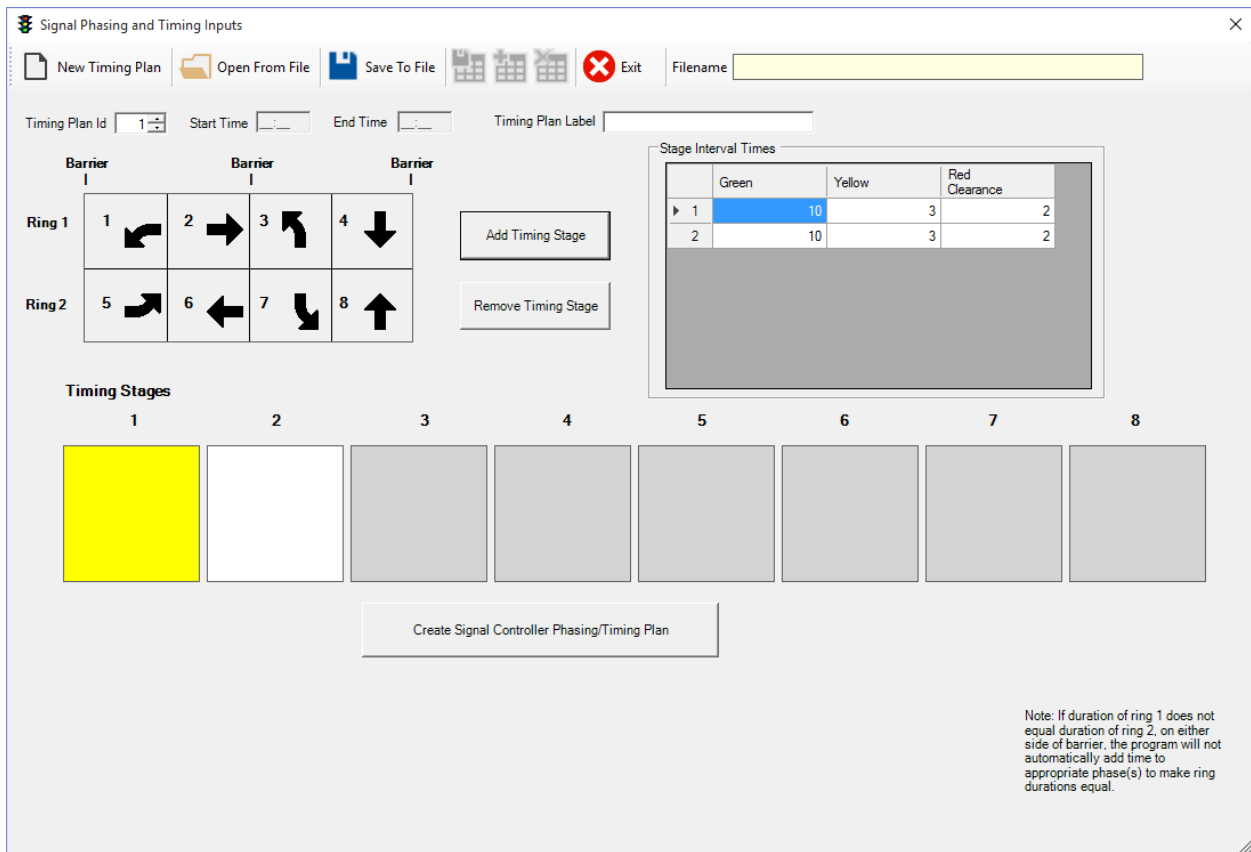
Signal Phasing and Timing Inputs

×

New Timing Plan Open From File Save To File Exit Filename

Timing Plan Id 1 Start Time __:__ End Time __:__ Timing Plan Label

Barrier Barrier Barrier

Ring 1 1 2 3 4

Ring 2 5 6 7 8

Add Timing Stage

Remove Timing Stage

Stage Interval Times

| | Green | Yellow | Red Clearance |
|---|---|---|---|
| 1 | 10 | 3 | 2 |
| 2 | 10 | 3 | 2 |

Timing Stages

1 2 3 4 5 6 7 8

Create Signal Controller Phasing/Timing Plan

Note: If duration of ring 1 does not equal duration of ring 2, on either side of barrier, the program will not automatically add time to appropriate phase(s) to make ring durations equal.